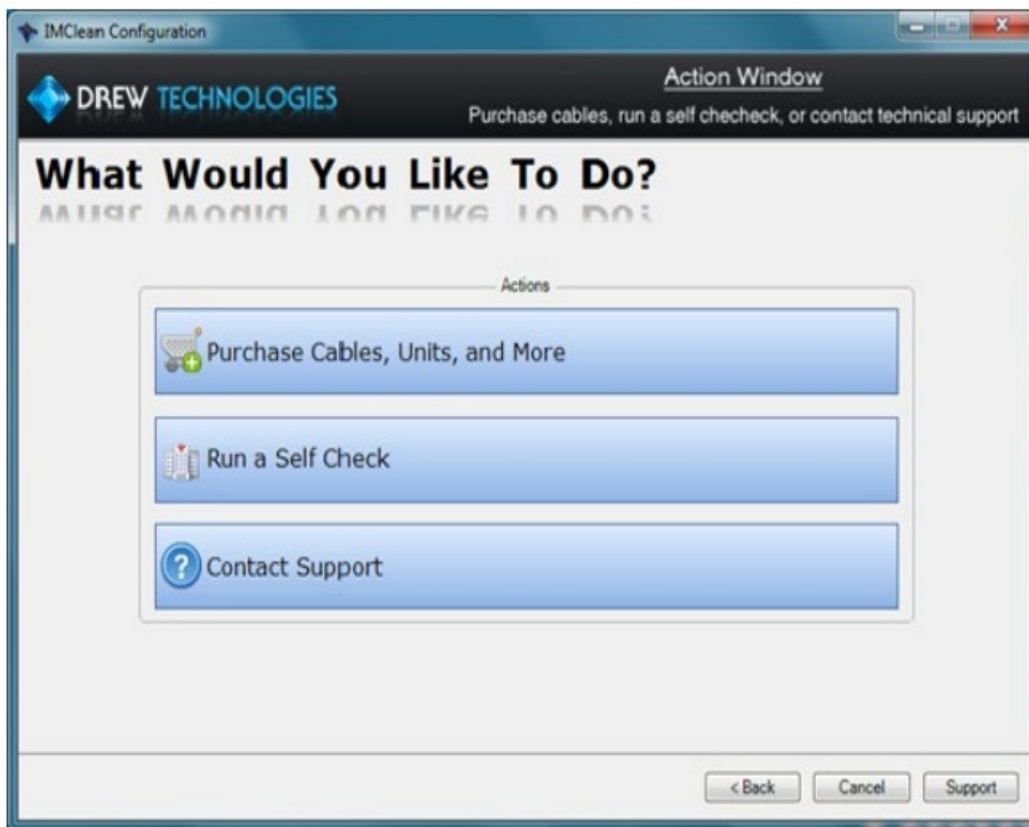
IMClean Configuration

DREW TECHNOLOGIES

Action Window

Purchase cables, run a self checheck, or contact technical support

What Would You Like To Do?

Actions

Purchase Cables, Units, and More

Run a Self Check

Contact Support

< Back

Cancel

Support